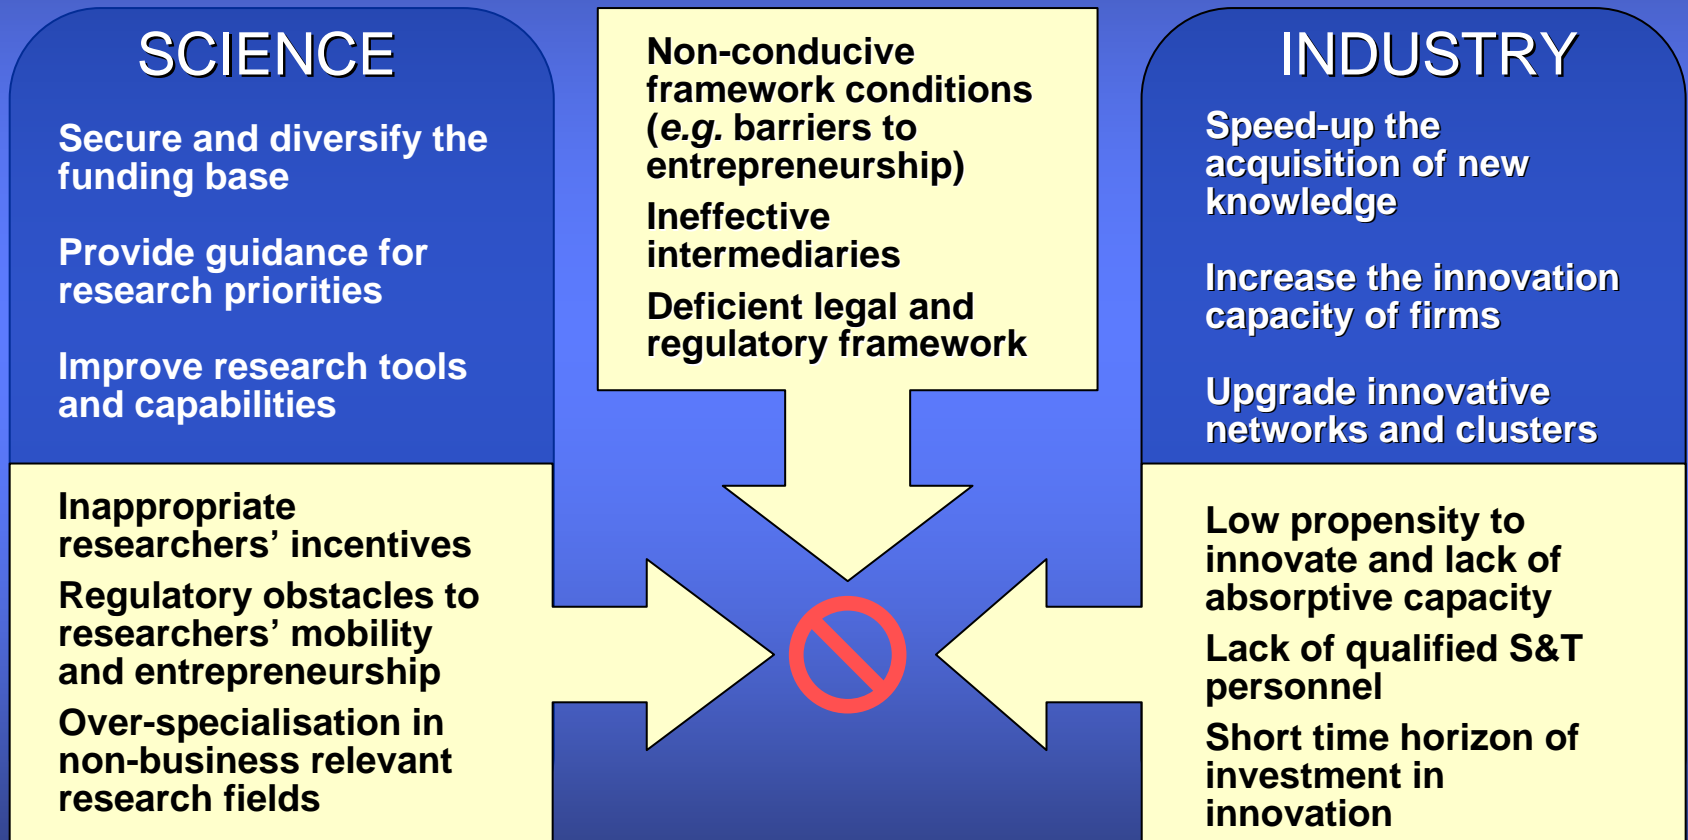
SCIENCE

Secure and diversify the funding base

Provide guidance for research priorities

Improve research tools and capabilities

Non-conducive framework conditions (*e.g.* barriers to entrepreneurship)

Ineffective intermediaries

Deficient legal and regulatory framework

INDUSTRY

Speed-up the acquisition of new knowledge

Increase the innovation capacity of firms

Upgrade innovative networks and clusters

Inappropriate researchers' incentives

Regulatory obstacles to researchers' mobility and entrepreneurship

Over-specialisation in non-business relevant research fields

Low propensity to innovate and lack of absorptive capacity

Lack of qualified S&T personnel

Short time horizon of investment in innovation